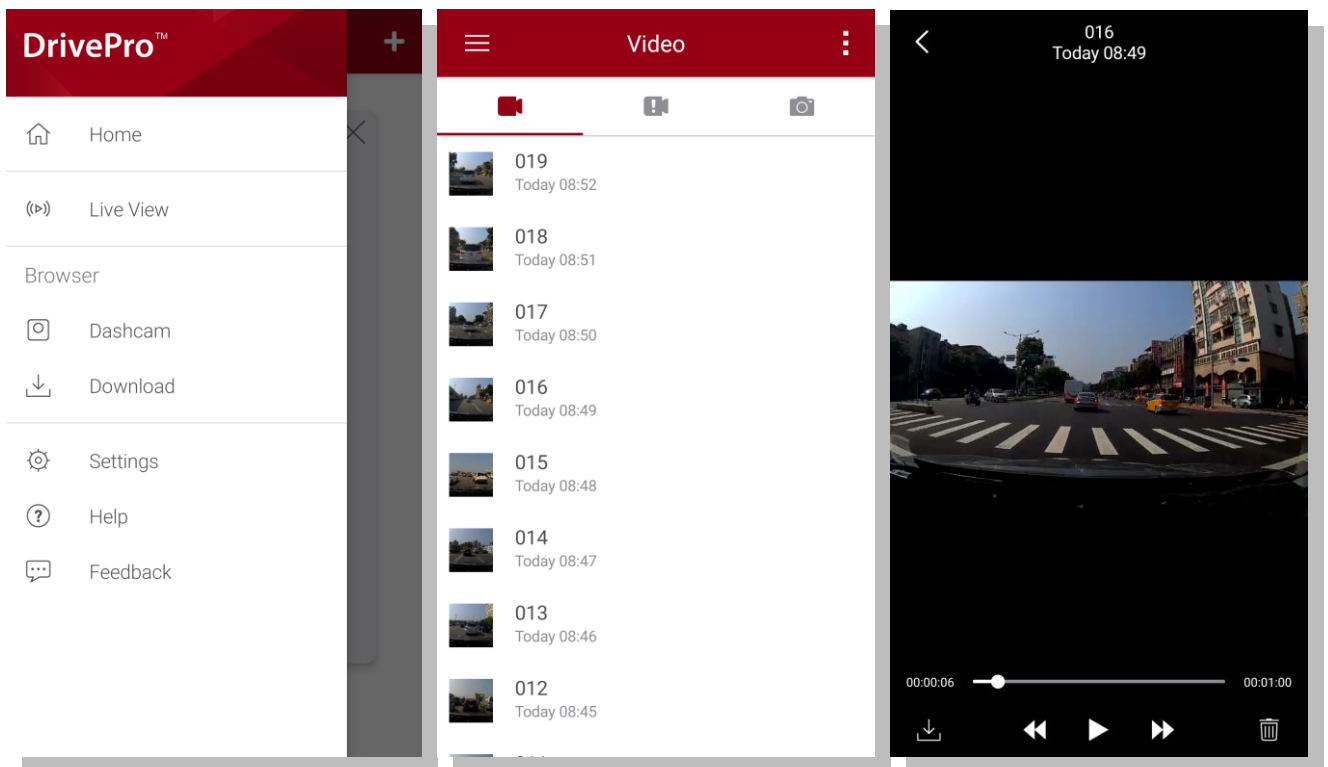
DrivePro™

Home

Live View

Browser

Dashcam

Download

Settings

Help

Feedback

Video

019
Today 08:52

018
Today 08:51

017
Today 08:50

016
Today 08:49

015
Today 08:48

014
Today 08:47

013
Today 08:46

012
Today 08:45

016
Today 08:49

00:00:06

00:01:00